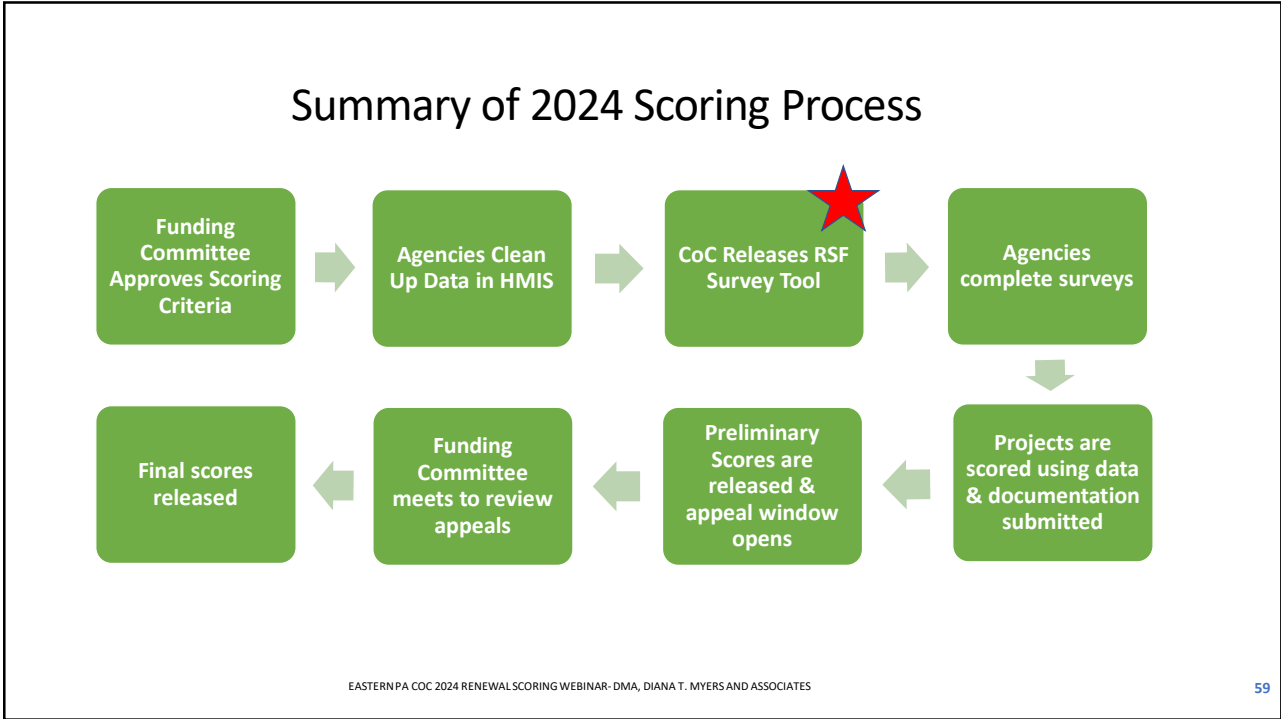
Summary of 2024 Scoring Process

Funding Committee Approves Scoring Criteria

Agencies Clean Up Data in HMIS

CoC Releases RSF Survey Tool

Agencies complete surveys

Projects are scored using data & documentation submitted

Preliminary Scores are released & appeal window opens

Funding Committee meets to review appeals

Final scores released

EASTERN PA COC 2024 RENEWAL SCORING WEBINAR- DMA, DIANA T. MYERS AND ASSOCIATES

59